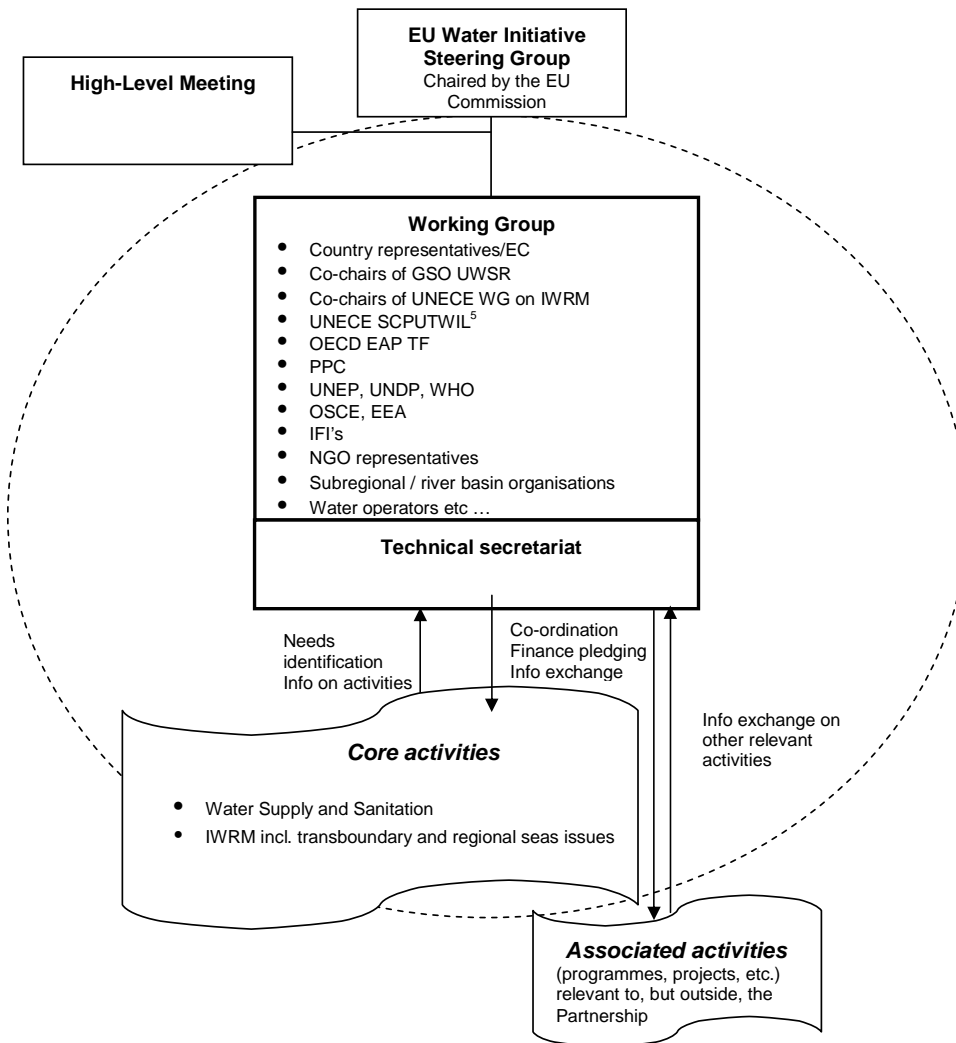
High-Level Meeting

EU Water Initiative Steering Group
Chaired by the EU Commission

Working Group
- Country representatives/EC
- Co-chairs of GSO UWSR
- Co-chairs of UNECE WG on IWRM
- UNECE SCPUTWIL$^{5}$
- OECD EAP TF
- PPC
- UNEP, UNDP, WHO
- OSCE, EEA
- IFI's
- NGO representatives
- Subregional / river basin organisations
- Water operators etc …

Technical secretariat

Needs identification
Info on activities

Co-ordination
Finance pledging
Info exchange

Info exchange on other relevant activities

Core activities
- Water Supply and Sanitation
- IWRM incl. transboundary and regional seas issues

Associated activities
(programmes, projects, etc.) relevant to, but outside, the Partnership